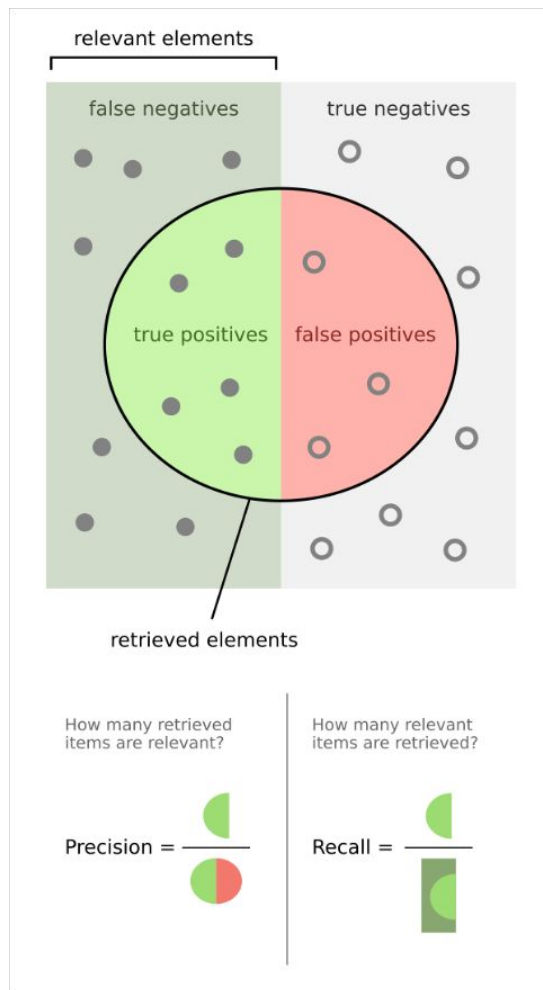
relevant elements

false negatives

true negatives

true positives

false positives

retrieved elements

How many retrieved items are relevant?

Precision =

How many relevant items are retrieved?

Recall =